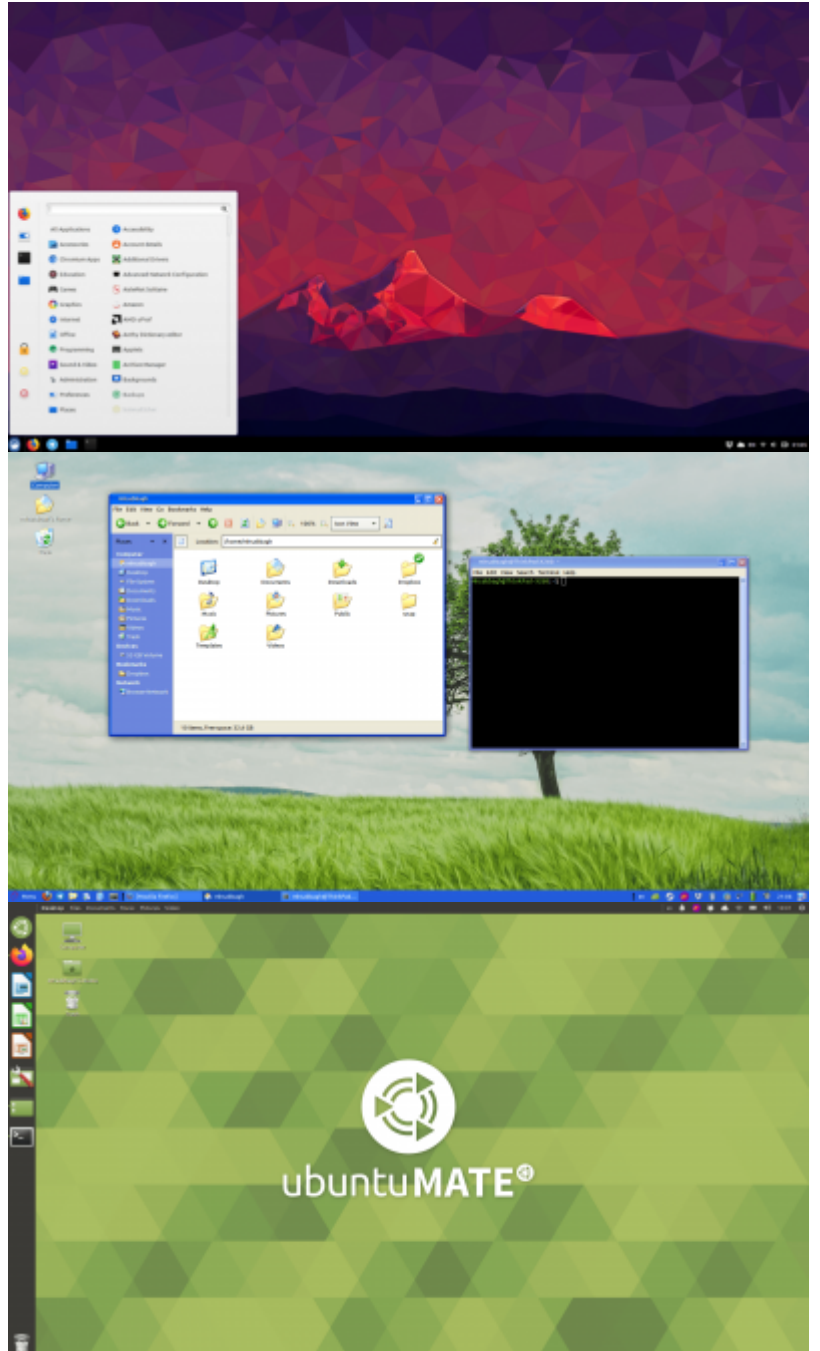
All Applications
Accessibility
Accessories
Account details
Chromium Apps
Additional Drivers
Education
Advanced Network Configuration
Games
AisleRiot Solitaire
Graphics
Amazon
Internet
AMD uProf
Office
Archive Manager
Programming
Applets
Sound & Video
Administration
Backgrounds
Preferences
Backups
Places

File Edit View Go Bookmarks Help
Back
Forward
Location: /home/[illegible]
Places
Computer
Desktop
File System
Documents
Downloads
Music
Pictures
Videos
Trash
Devices
Bookmarks
Dropbox
Network
Browse Network
Desktop
Documents
Downloads
Dropbox
Music
Pictures
Public
snap
Templates
Videos
File Edit View Search Terminal Help

Applications Places System

ubuntuMATE